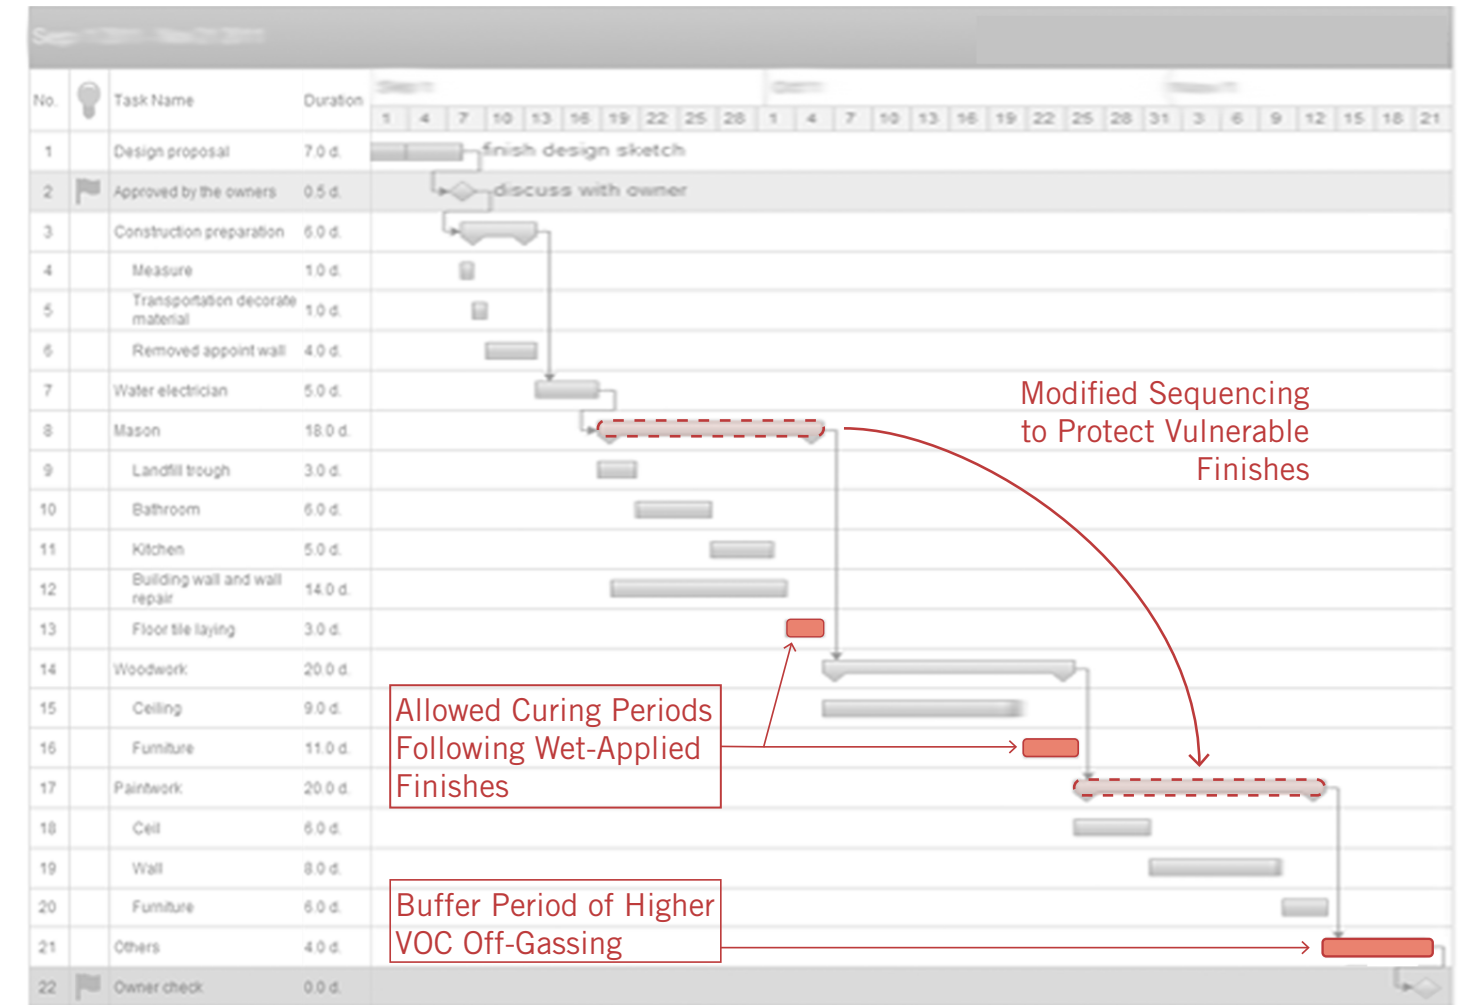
| No. | | Task Name | Duration |
|---|---|---|---|
| 1 | | Design proposal | 7.0 d. |
| 2 | | Approved by the owners | 0.5 d. |
| 3 | | Construction preparation | 6.0 d. |
| 4 | | Measure | 1.0 d. |
| 5 | | Transportation decorate material | 1.0 d. |
| 6 | | Removed appoint wall | 4.0 d. |
| 7 | | Water electrician | 5.0 d. |
| 8 | | Mason | 18.0 d. |
| 9 | | Landfill trough | 3.0 d. |
| 10 | | Bathroom | 6.0 d. |
| 11 | | Kitchen | 5.0 d. |
| 12 | | Building wall and wall repair | 14.0 d. |
| 13 | | Floor tile laying | 3.0 d. |
| 14 | | Woodwork | 20.0 d. |
| 15 | | Ceiling | 9.0 d. |
| 16 | | Furniture | 11.0 d. |
| 17 | | Paintwork | 20.0 d. |
| 18 | | Ceil | 6.0 d. |
| 19 | | Wall | 8.0 d. |
| 20 | | Furniture | 6.0 d. |
| 21 | | Others | 4.0 d. |
| 22 | | Owner check | 0.0 d. |

1 4 7 10 13 16 19 22 25 28 1 4 7 10 13 16 19 22 25 28 31 3 6 9 12 15 18 21

finish design sketch

discuss with owner

Modified Sequencing to Protect Vulnerable Finishes

Allowed Curing Periods Following Wet-Applied Finishes

Buffer Period of Higher VOC Off-Gassing